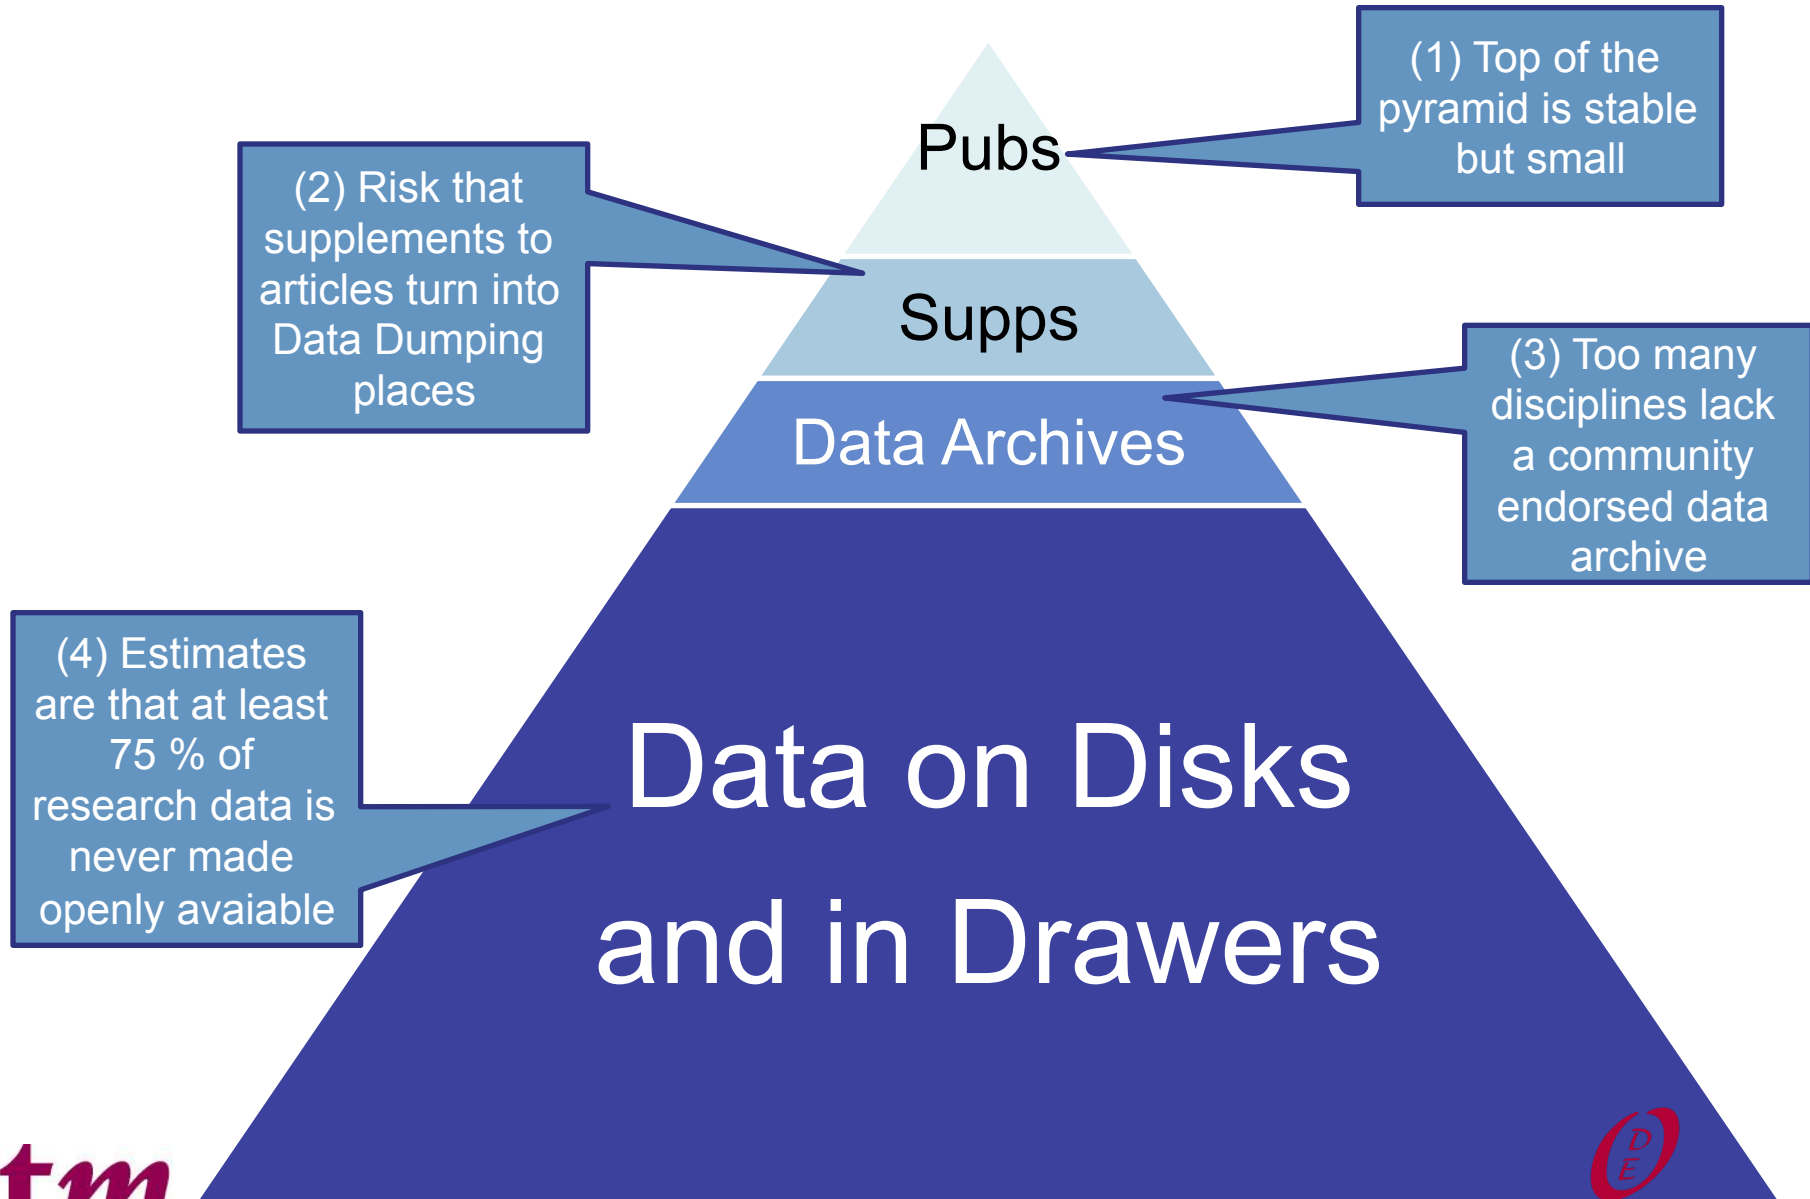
(1) Top of the pyramid is stable but small

Pubs

(2) Risk that supplements to articles turn into Data Dumping places

Supps

(3) Too many disciplines lack a community endorsed data archive

Data Archives

(4) Estimates are that at least 75 % of research data is never made openly avaiable

Data on Disks and in Drawers

tm

D E